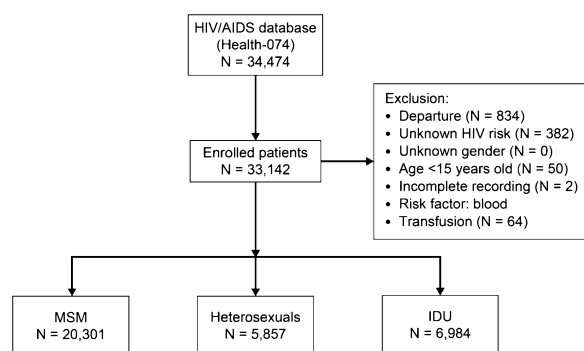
HIV/AIDS database
(Health-074)
N = 34,474

Enrolled patients
N = 33,142

Exclusion:
• Departure (N = 834)
• Unknown HIV risk (N = 382)
• Unknown gender (N = 0)
• Age <15 years old (N = 50)
• Incomplete recording (N = 2)
• Risk factor: blood
• Transfusion (N = 64)

MSM
N = 20,301

Heterosexuals
N = 5,857

IDU
N = 6,984